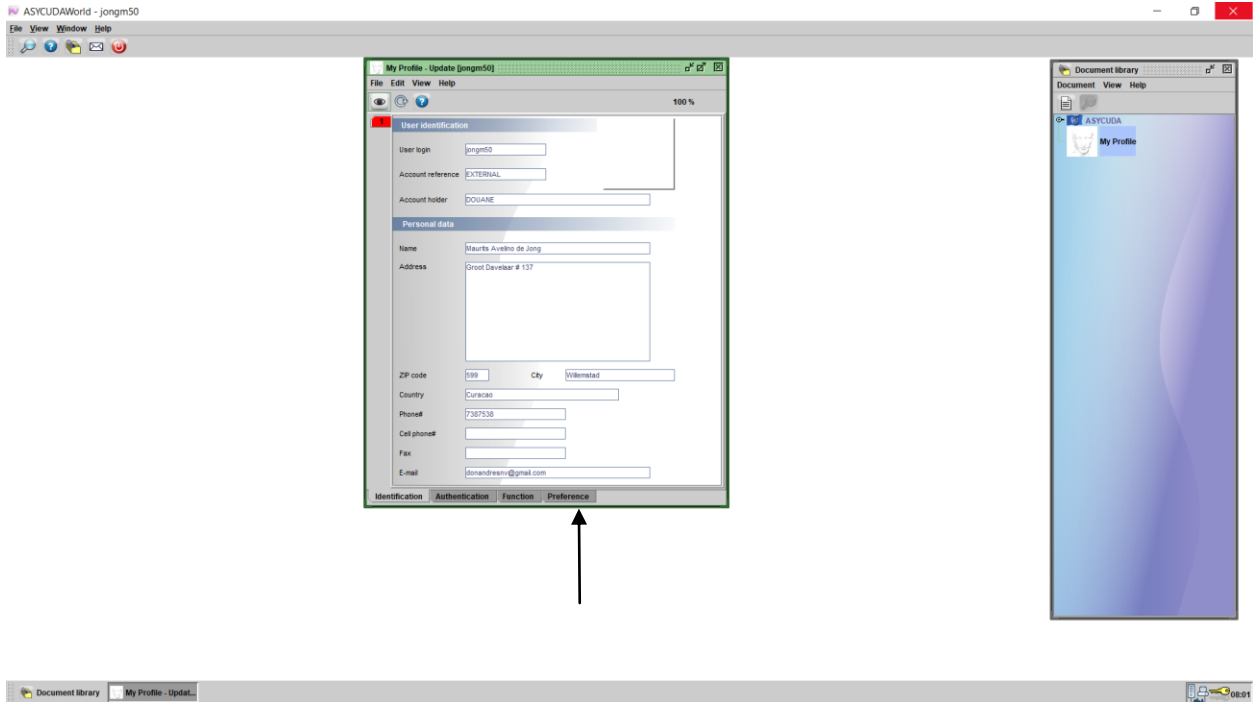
ASYCUDAWorld - jongm50

File View Window Help

My Profile - Update [jongm50]

File Edit View Help

100 %

1

User identification

User login jongm50

Account reference EXTERNAL

Account holder DOUANE

Personal data

Name Maurits Avelino de Jong

Address Groot Davelaar # 137

ZIP code 599 City Willemstad

Country Curacao

Phone# 7387538

Cell phone#

Fax

E-mail donandresnv@gmail.com

Identification Authentication Function Preference

Document library

Document View Help

ASYCUDA

My Profile

Document library My Profile - Updat...

08:01